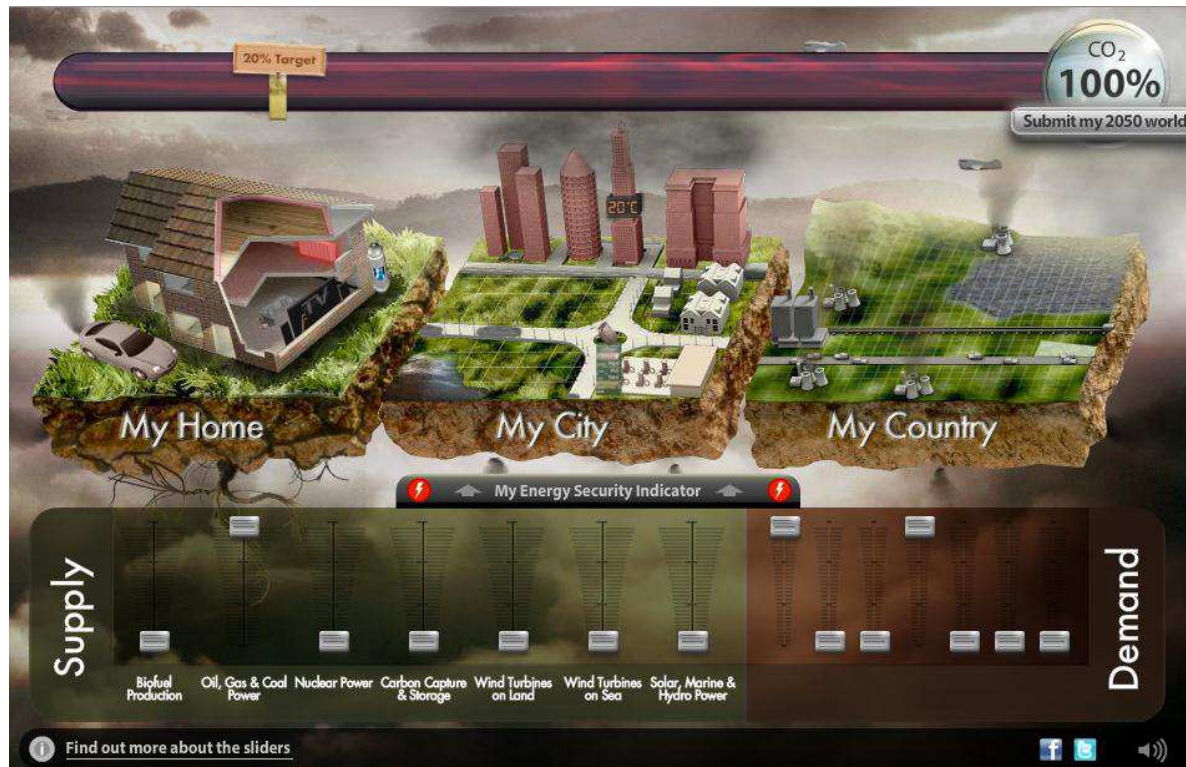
20% Target

$CO_2$
100%

Submit my 2050 world

20°C

My Home

My City

My Country

My Energy Security Indicator

Supply

Biofuel Production

Oil, Gas & Coal Power

Nuclear Power

Carbon Capture & Storage

Wind Turbines on Land

Wind Turbines on Sea

Solar, Marine & Hydro Power

Demand

Find out more about the sliders